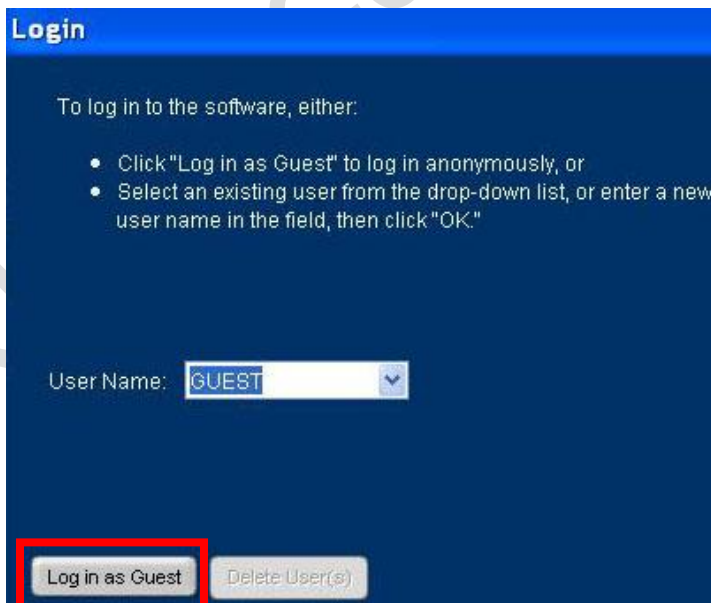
Login

To log in to the software, either:

- Click "Log in as Guest" to log in anonymously, or
- Select an existing user from the drop-down list, or enter a new user name in the field, then click "OK."

User Name: GUEST

Log in as Guest

Delete User(s)